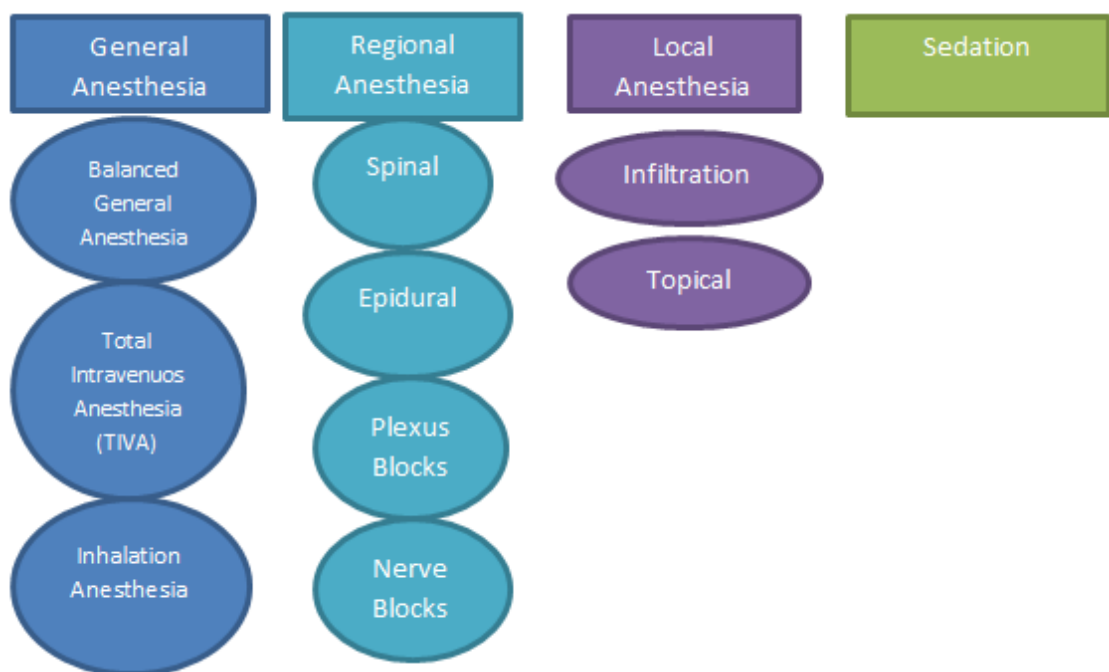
General Anesthesia

Balanced General Anesthesia

Total Intravenuos Anesthesia (TIVA)

Inhalation Anesthesia

Regional Anesthesia

Spinal

Epidural

Plexus Blocks

Nerve Blocks

Local Anesthesia

Infiltration

Topical

Sedation